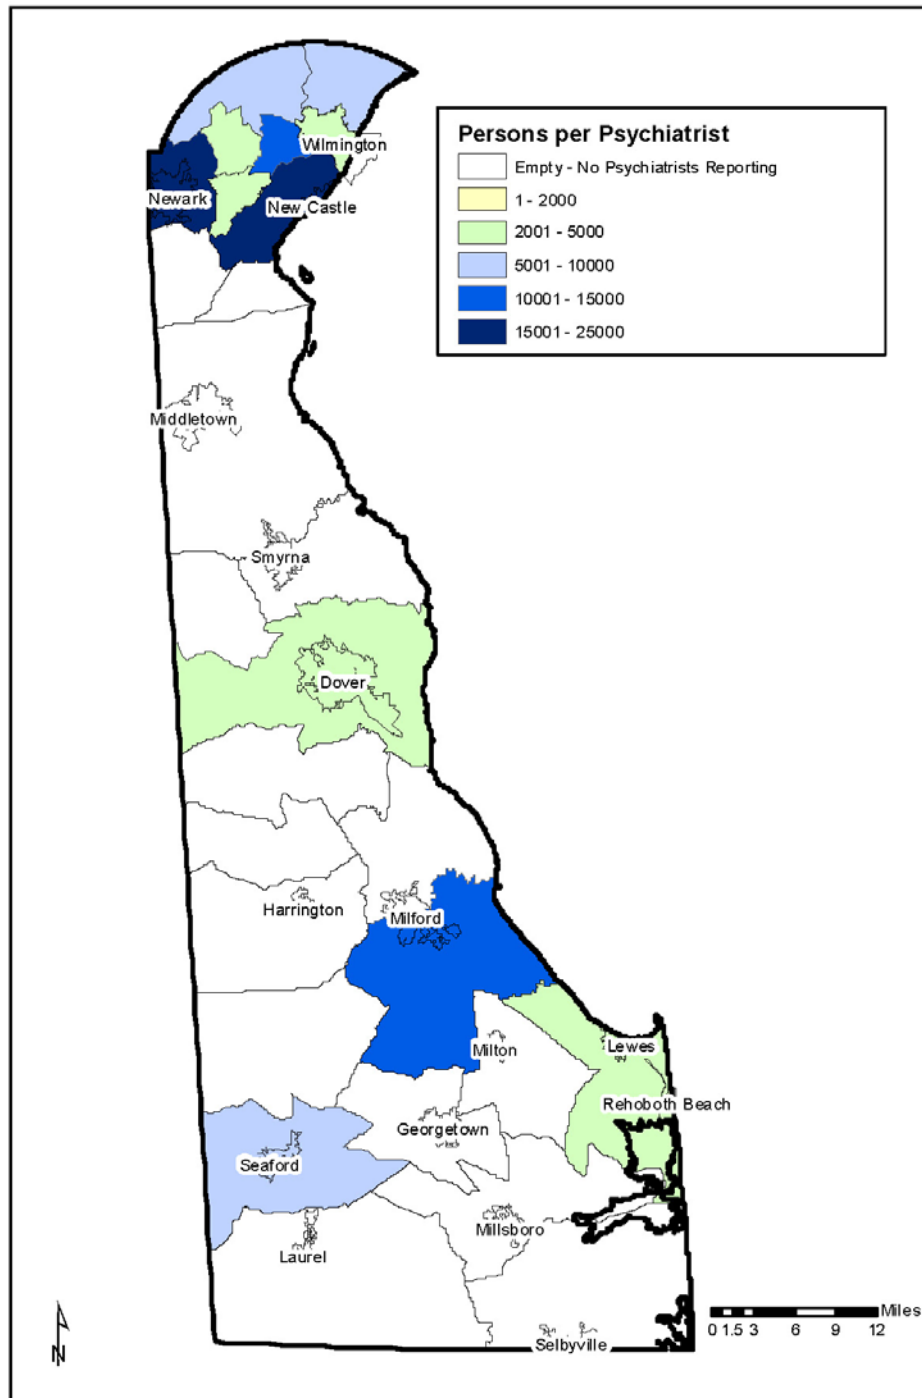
Persons per Psychiatrist
Empty - No Psychiatrists Reporting
1 - 2000
2001 - 5000
5001 - 10000
10001 - 15000
15001 - 25000

Wilmington
Newark
New Castle
Middletown
Smyrna
Dover
Harrington
Milford
Milton
Lewes
Rehoboth Beach
Georgetown
Seaford
Laurel
Millsboro
Selbyville

Miles
0 1.5 3 6 9 12

N